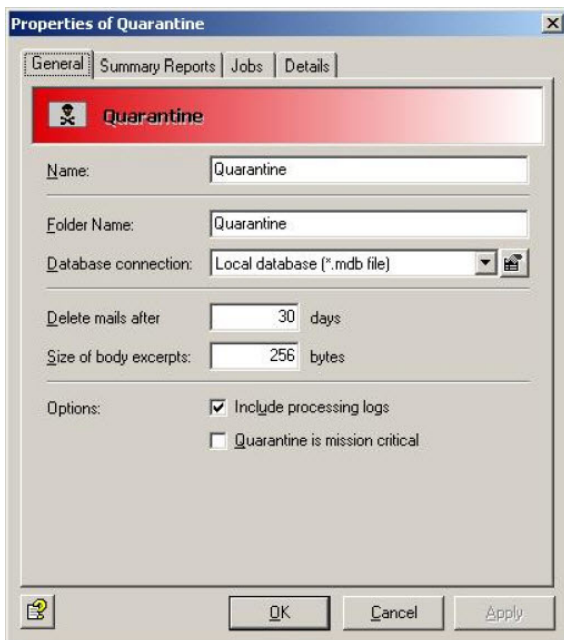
Properties of Quarantine

General | Summary Reports | Jobs | Details

Quarantine

Name: Quarantine

Folder Name: Quarantine

Database connection: Local database (*.mdb file)

Delete mails after 30 days

Size of body excerpts: 256 bytes

Options: Include processing logs

Quarantine is mission critical

OK Cancel Apply